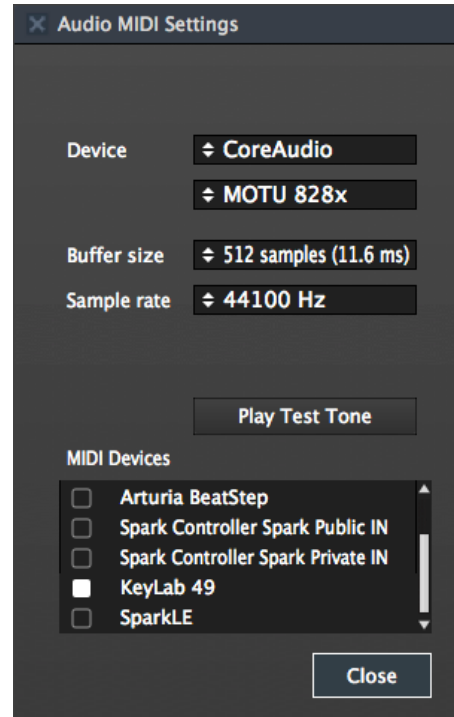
Audio MIDI Settings

Device
CoreAudio
MOTU 828x

Buffer size
512 samples (11.6 ms)

Sample rate
44100 Hz

Play Test Tone

MIDI Devices

Arturia BeatStep
Spark Controller Spark Public IN
Spark Controller Spark Private IN
KeyLab 49
SparkLE

Close